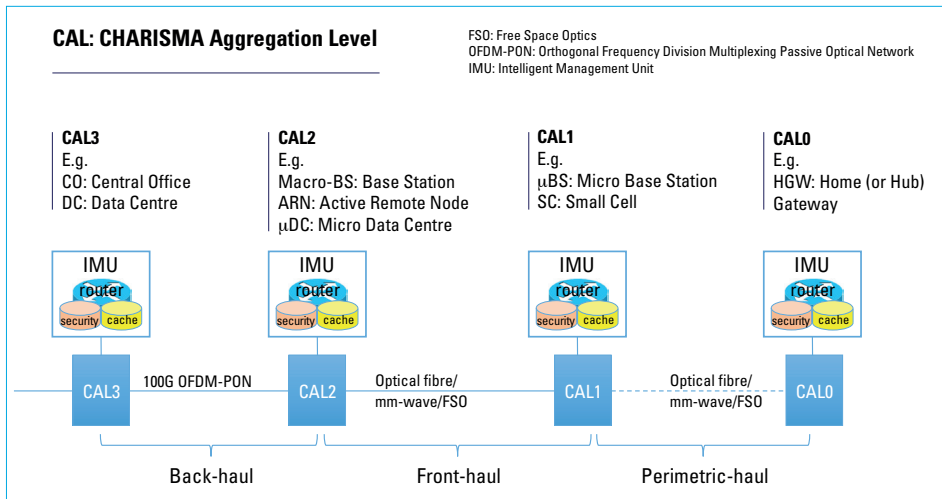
CAL: CHARISMA Aggregation Level

FSO: Free Space Optics
OFDM-PON: Orthogonal Frequency Division Multiplexing Passive Optical Network
IMU: Intelligent Management Unit

CAL3
E.g.
CO: Central Office
DC: Data Centre

CAL2
E.g.
Macro-BS: Base Station
ARN: Active Remote Node
μDC: Micro Data Centre

CAL1
E.g.
μBS: Micro Base Station
SC: Small Cell

CAL0
E.g.
HGW: Home (or Hub) Gateway

IMU
router
security
cache

IMU
router
security
cache

IMU
router
security
cache

IMU
router
security
cache

CAL3
100G OFDM-PON
CAL2
Optical fibre/ mm-wave/FSO
CAL1
Optical fibre/ mm-wave/FSO
CAL0

Back-haul
Front-haul
Perimetric-haul